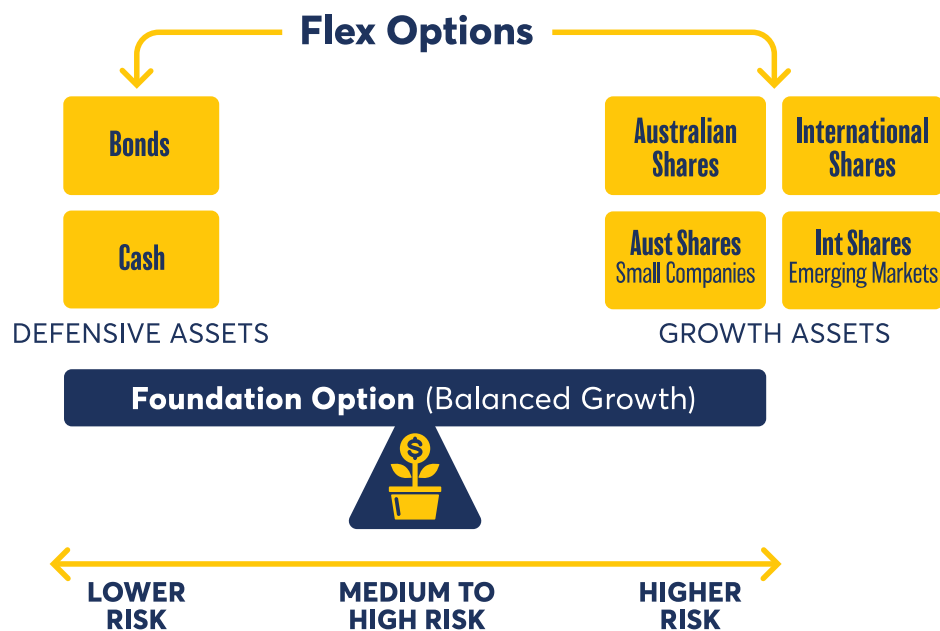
Flex Options

Bonds

Cash

DEFENSIVE ASSETS

Australian Shares

International Shares

Aust Shares Small Companies

Int Shares Emerging Markets

GROWTH ASSETS

Foundation Option (Balanced Growth)

$

LOWER RISK

MEDIUM TO HIGH RISK

HIGHER RISK